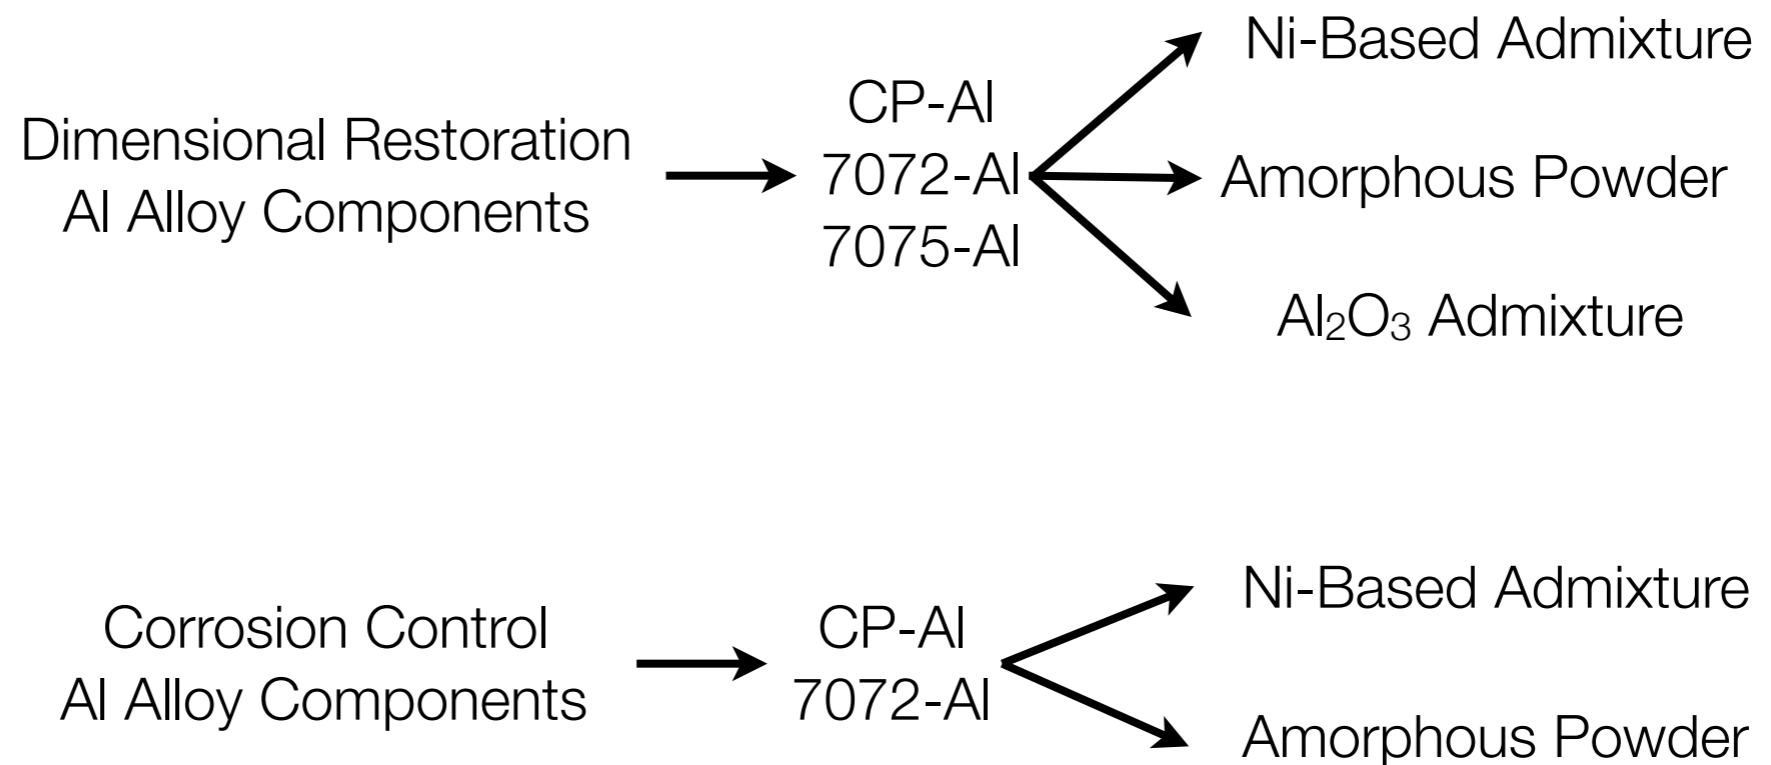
Dimensional Restoration
Al Alloy Components

CP-Al
7072-Al
7075-Al

Ni-Based Admixture

Amorphous Powder

$Al_2O_3$ Admixture

Corrosion Control
Al Alloy Components

CP-Al
7072-Al

Ni-Based Admixture

Amorphous Powder